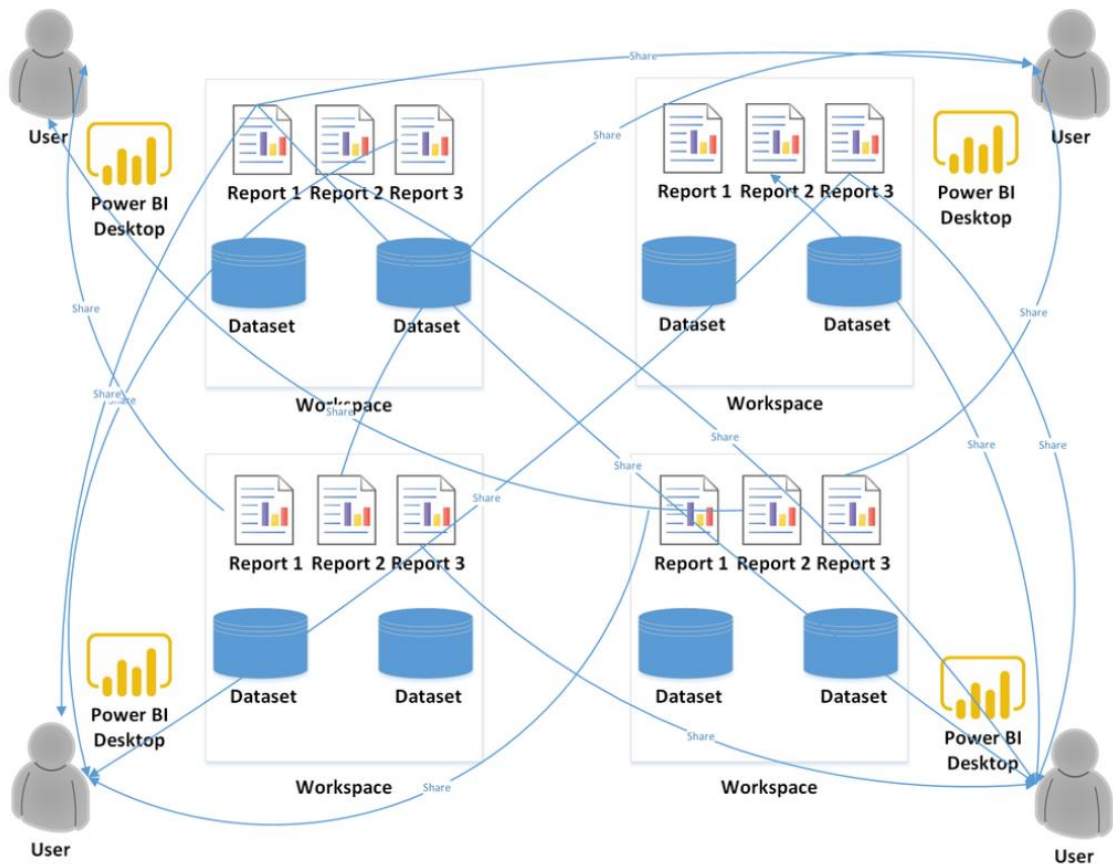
User

Power BI Desktop

Share

Report 1 Report 2 Report 3

Dataset

Dataset

Workspace

Share

Share

Share

Report 1 Report 2 Report 3

Dataset

Dataset

Workspace

User

Power BI Desktop

Share

Share

Share

Share

Share

Share

Report 1 Report 2 Report 3

Dataset

Dataset

Workspace

Report 1 Report 2 Report 3

Dataset

Dataset

Workspace

Power BI Desktop

User

Share

Share

Power BI Desktop

User